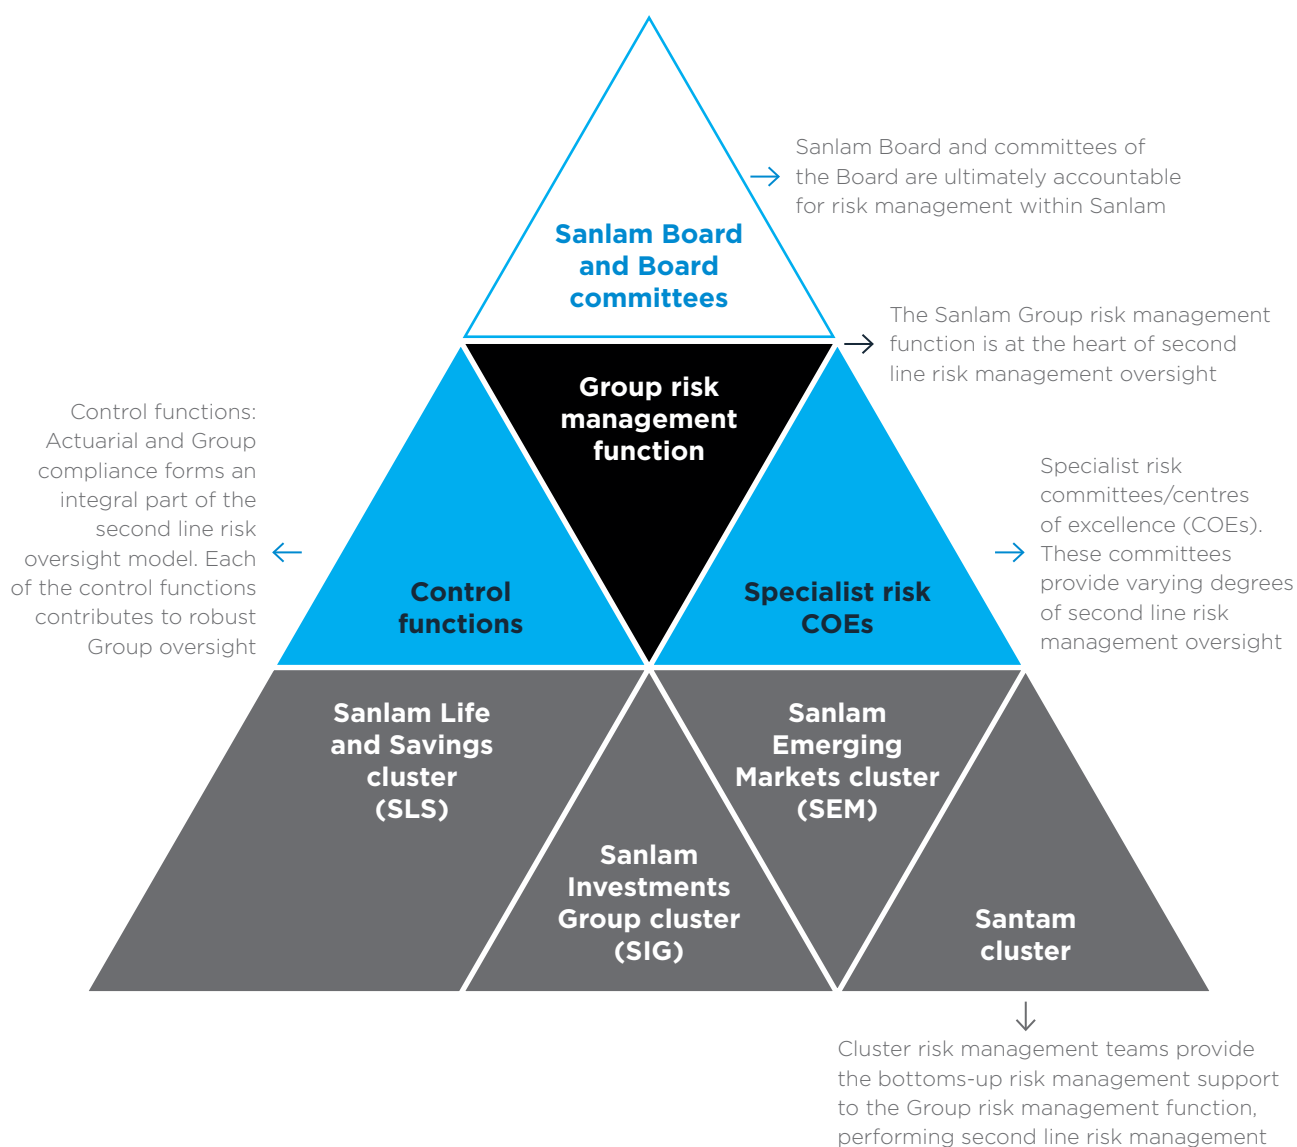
Sanlam Board and Board committees

Sanlam Board and committees of the Board are ultimately accountable for risk management within Sanlam

Group risk management function

The Sanlam Group risk management function is at the heart of second line risk management oversight

Control functions: Actuarial and Group compliance forms an integral part of the second line risk oversight model. Each of the control functions contributes to robust Group oversight

Control functions

Specialist risk COEs

Specialist risk committees/centres of excellence (COEs). These committees provide varying degrees of second line risk management oversight

Sanlam Life and Savings cluster (SLS)

Sanlam Investments Group cluster (SIG)

Sanlam Emerging Markets cluster (SEM)

Santam cluster

Cluster risk management teams provide the bottoms-up risk management support to the Group risk management function, performing second line risk management